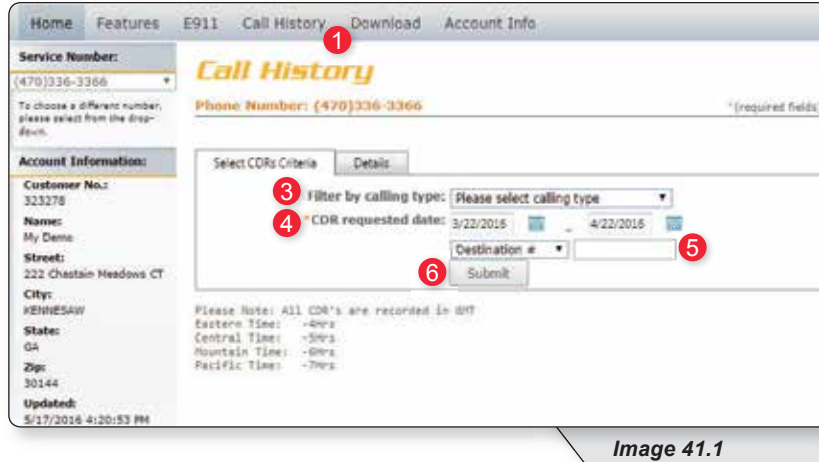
Home Features E911 Call History Download Account Info

1

Service Number:

(470)336-3366

To choose a different number, please select from the drop-down.

Account Information:

Customer No.:
323278

Name:
My Demo

Street:
222 Chastain Meadows CT

City:
KENNESAW

State:
GA

Zip:
30144

Updated:
5/17/2016 4:20:53 PM

Call History

Phone Number: (470)336-3366

*(required fields

Select CDRs Criteria | Details

3 Filter by calling type: Please select calling type

4 *CDR requested date: 3/22/2016 - 4/22/2016

Destination # 5

6 Submit

Please Note: All CDR's are recorded in GMT
Eastern Time: -4Hrs
Central Time: -5Hrs
Mountain Time: -6Hrs
Pacific Time: -7Hrs

Image 41.1